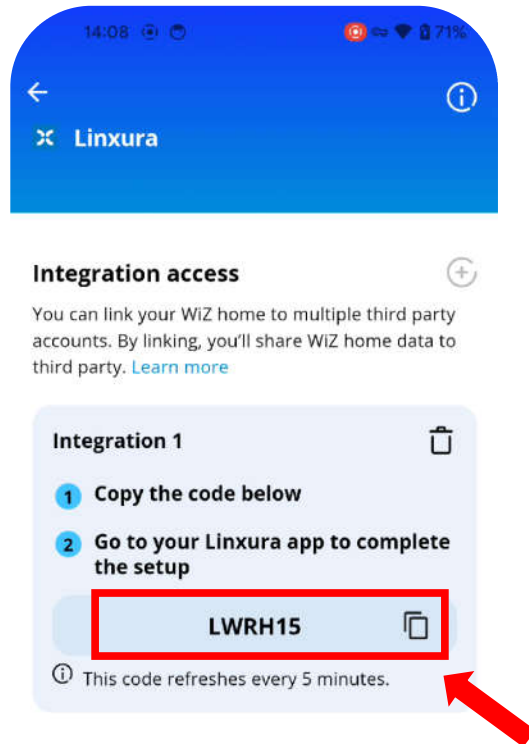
14:08 71%

Linxura

Integration access

You can link your WiZ home to multiple third party accounts. By linking, you'll share WiZ home data to third party. Learn more

Integration 1

1 Copy the code below

2 Go to your Linxura app to complete the setup

LWRH15

This code refreshes every 5 minutes.